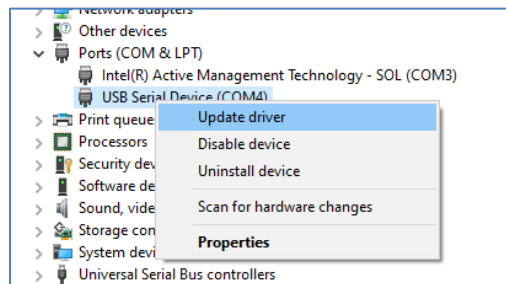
Network adapters
Other devices
Ports (COM & LPT)
Intel(R) Active Management Technology - SOL (COM3)
USB Serial Device (COM4)
Print queue
Processors
Security dev
Software de
Sound, vide
Storage con
System devi
Universal Serial Bus controllers

Update driver
Disable device
Uninstall device
Scan for hardware changes
Properties